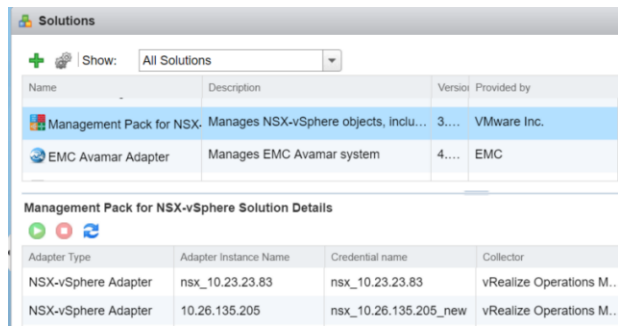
Solutions

Show: All Solutions

| Name | Description | Versio | Provided by |
|---|---|---|---|
| Management Pack for NSX- | Manages NSX-vSphere objects, inclu... | 3.... | VMware Inc. |
| EMC Avamar Adapter | Manages EMC Avamar system | 4.... | EMC |

Management Pack for NSX-vSphere Solution Details

| Adapter Type | Adapter Instance Name | Credential name | Collector |
|---|---|---|---|
| NSX-vSphere Adapter | nsx_10.23.23.83 | nsx_10.23.23.83 | vRealize Operations M... |
| NSX-vSphere Adapter | 10.26.135.205 | nsx_10.26.135.205_new | vRealize Operations M... |